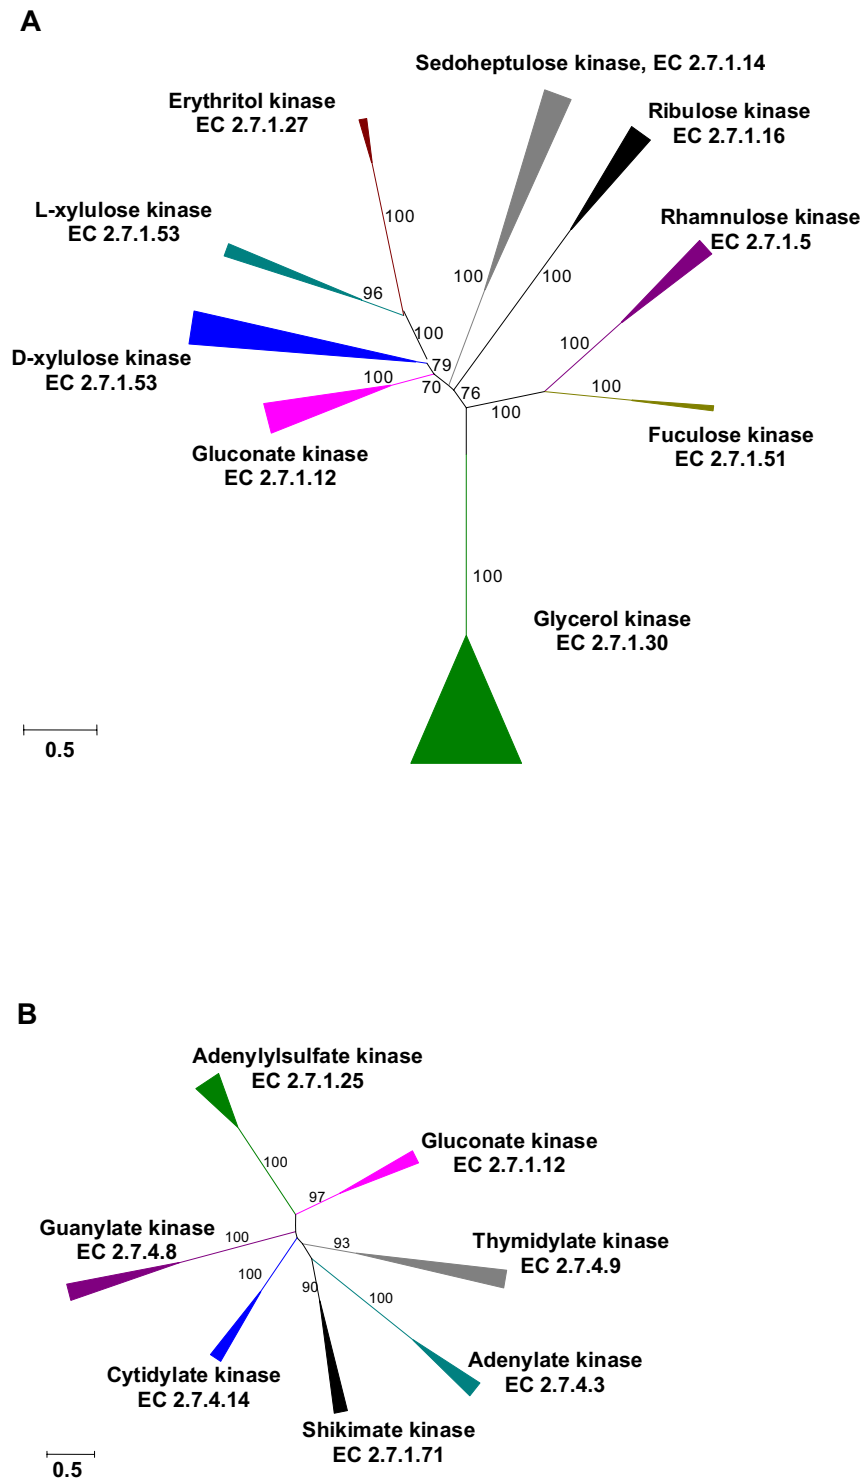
A

Sedoheptulose kinase, EC 2.7.1.14

Erythritol kinase
EC 2.7.1.27

Ribulose kinase
EC 2.7.1.16

L-xylulose kinase
EC 2.7.1.53

Rhamnulose kinase
EC 2.7.1.5

100

96

100

100

100

100

D-xylulose kinase
EC 2.7.1.53

79

100

70

76

100

100

Fuculose kinase
EC 2.7.1.51

Gluconate kinase
EC 2.7.1.12

100

Glycerol kinase
EC 2.7.1.30

0.5

B

Adenylylsulfate kinase
EC 2.7.1.25

Gluconate kinase
EC 2.7.1.12

100

97

Guanylate kinase
EC 2.7.4.8

100

93

Thymidylate kinase
EC 2.7.4.9

100

90

100

Cytidylate kinase
EC 2.7.4.14

Adenylate kinase
EC 2.7.4.3

Shikimate kinase
EC 2.7.1.71

0.5